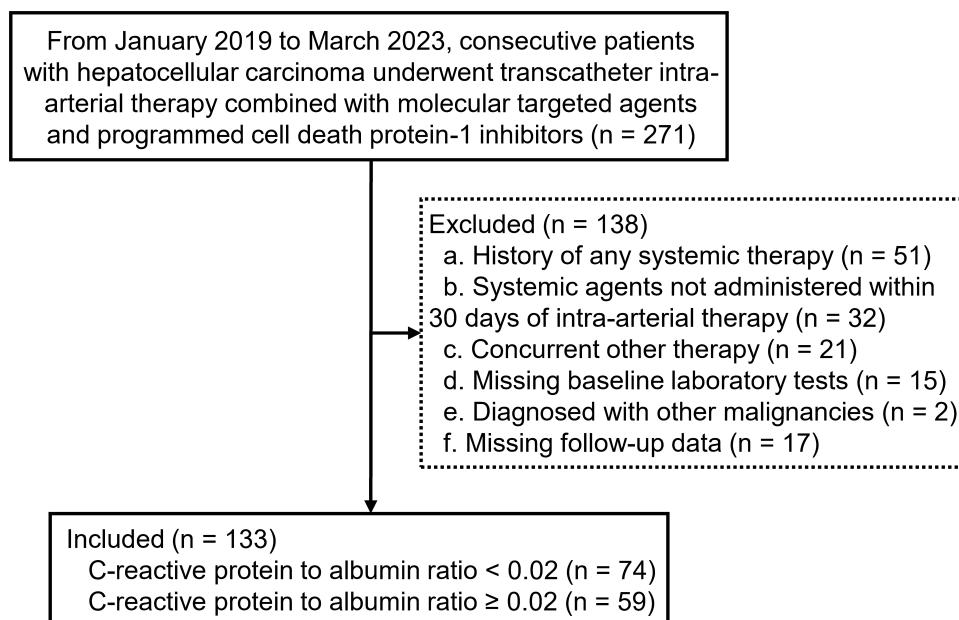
From January 2019 to March 2023, consecutive patients with hepatocellular carcinoma underwent transcatheter intra-arterial therapy combined with molecular targeted agents and programmed cell death protein-1 inhibitors (n = 271)

Excluded (n = 138)
a. History of any systemic therapy (n = 51)
b. Systemic agents not administered within 30 days of intra-arterial therapy (n = 32)
c. Concurrent other therapy (n = 21)
d. Missing baseline laboratory tests (n = 15)
e. Diagnosed with other malignancies (n = 2)
f. Missing follow-up data (n = 17)

Included (n = 133)
C-reactive protein to albumin ratio < 0.02 (n = 74)
C-reactive protein to albumin ratio ≥ 0.02 (n = 59)